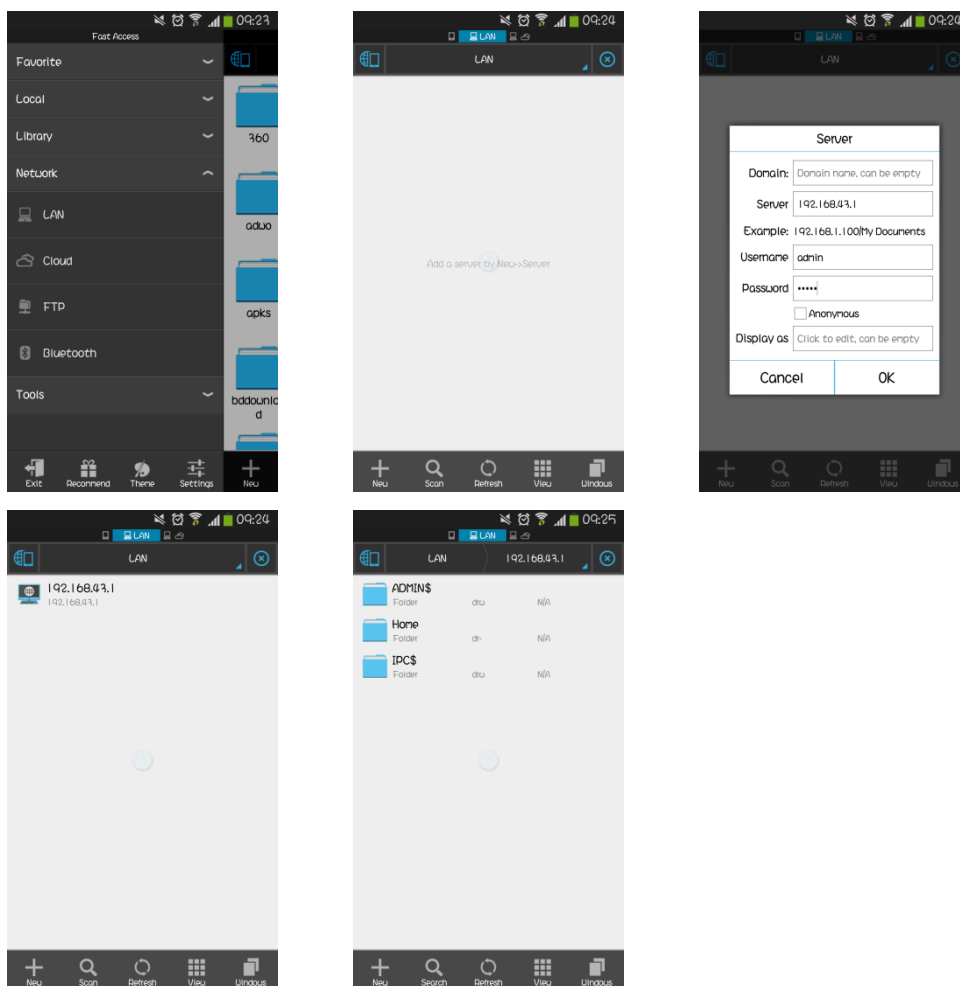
09:23
Fast Access
Favorite
Local
Library
Network
LAN
Cloud
FTP
Bluetooth
Tools
360
aduo
apks
bddownload
Exit
Recommend
Theme
Settings
New

09:24
LAN
LAN
Add a server by New->Server
New
Scan
Refresh
View
Windows

09:24
LAN
LAN
Server
Domain: Domain name, can be empty
Server 192.168.43.1
Example: 192.168.1.100/My Documents
Username admin
Password •••••
Anonymous
Display as Click to edit, can be empty
Cancel
OK
New
Scan
Refresh
View
Windows

09:24
LAN
LAN
192.168.43.1
192.168.43.1
New
Scan
Refresh
View
Windows

09:25
LAN
LAN
192.168.43.1
ADMIN$
Folder drw N/A
Home
Folder dr- N/A
IPC$
Folder drw N/A
New
Search
Refresh
View
Windows